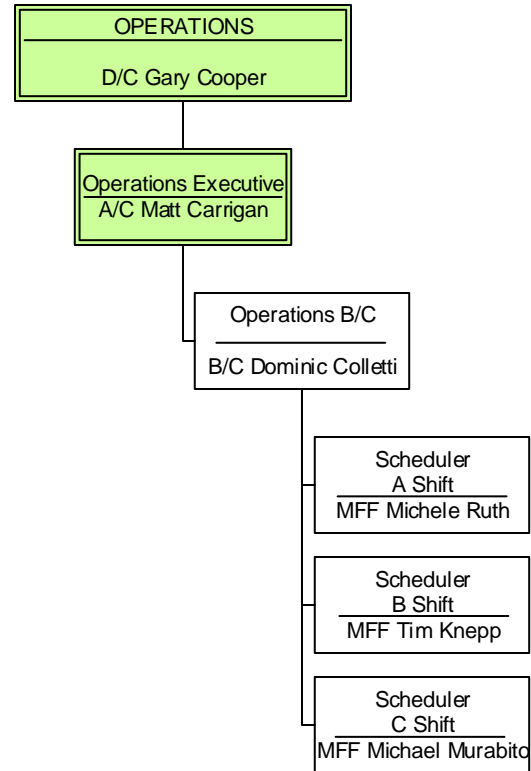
OPERATIONS
D/C Gary Cooper

Operations Executive
A/C Matt Carrigan

Operations B/C
B/C Dominic Colletti

Scheduler
A Shift
MFF Michele Ruth

Scheduler
B Shift
MFF Tim Knepp

Scheduler
C Shift
MFF Michael Murabito